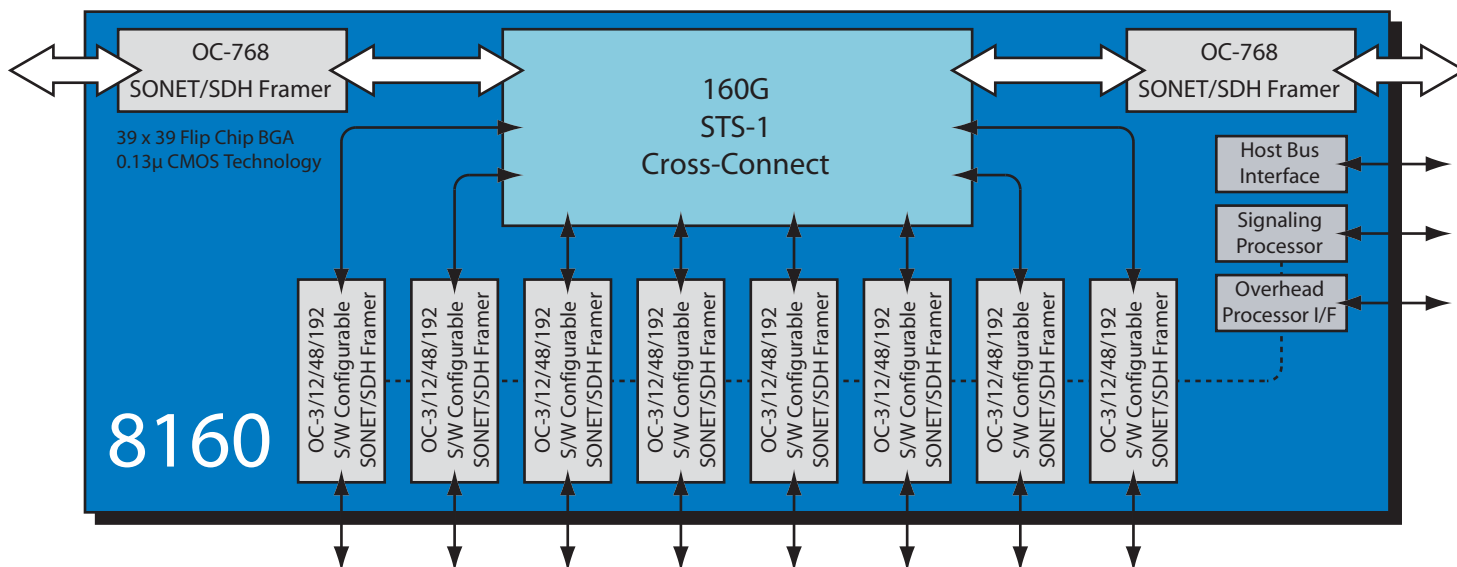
OC-768
SONET/SDH Framer

160G
STS-1
Cross-Connect

OC-768
SONET/SDH Framer

39 x 39 Flip Chip BGA
0.13μ CMOS Technology

Host Bus Interface

Signaling Processor

Overhead Processor I/F

OC-3/12/48/192 S/W Configurable SONET/SDH Framer

OC-3/12/48/192 S/W Configurable SONET/SDH Framer

OC-3/12/48/192 S/W Configurable SONET/SDH Framer

OC-3/12/48/192 S/W Configurable SONET/SDH Framer

OC-3/12/48/192 S/W Configurable SONET/SDH Framer

OC-3/12/48/192 S/W Configurable SONET/SDH Framer

OC-3/12/48/192 S/W Configurable SONET/SDH Framer

OC-3/12/48/192 S/W Configurable SONET/SDH Framer

8160